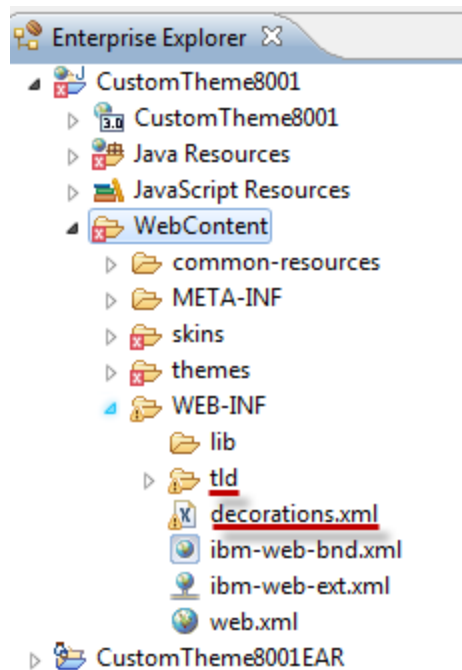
Enterprise Explorer ☒
CustomTheme8001
3.0 CustomTheme8001
Java Resources
JavaScript Resources
WebContent
common-resources
META-INF
skins
themes
WEB-INF
lib
tld
decorations.xml
ibm-web-bnd.xml
ibm-web-ext.xml
web.xml
CustomTheme8001EAR